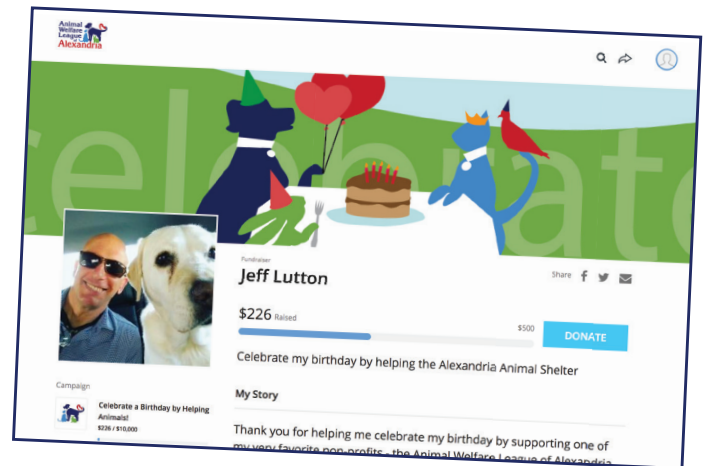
Animal Welfare League of Alexandria

celebrate

Fundraiser
Jeff Lutton

Share

$226 Raised

$500

DONATE

Celebrate my birthday by helping the Alexandria Animal Shelter

My Story

Thank you for helping me celebrate my birthday by supporting one of my very favorite non-profits - the Animal Welfare League of Alexandria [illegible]

Campaign

Celebrate a Birthday by Helping Animals!
$226 / $10,000